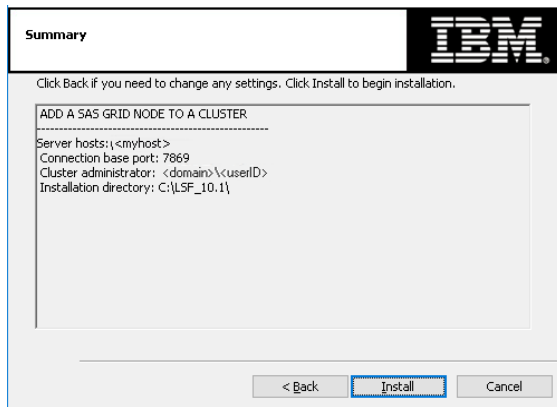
Summary

IBM.

Click Back if you need to change any settings. Click Install to begin installation.

ADD A SAS GRID NODE TO A CLUSTER
--------------------------------------------------
Server hosts: <myhost>
Connection base port: 7869
Cluster administrator: <domain>\<userID>
Installation directory: C:\LSF_10.1\

< Back Install Cancel